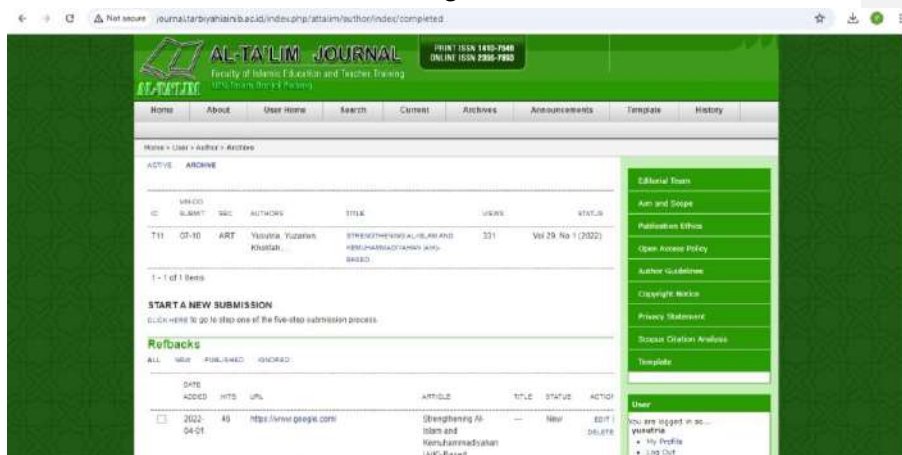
Not secure journal.tarbiyahiainib.ac.id/index.php/attalim/author/index/completed

AL-TA'LIM JOURNAL
Faculty of Islamic Education and Teacher Training
UIN Imam Bonjol Padang

PRINT ISSN 1410-7546
ONLINE ISSN 2355-7893

AL-TA'LIM

Home | About | User Home | Search | Current | Archives | Announcements | Template | History

Home > User > Author > Archive

ACTIVE ARCHIVE

| ID | MM-DD SUBMIT | SEC | AUTHORS | TITLE | VIEWS | STATUS |
|---|---|---|---|---|---|---|
| 711 | 07-10 | ART | Yusutria, Yuzarien Khuslah, | STRENGTHENING AL-ISLAM AND KEMUHAMMADIYAHAN (AIK)-BASED | 331 | Vol 29, No 1 (2022) |

1 - 1 of 1 Items

START A NEW SUBMISSION
CLICK HERE to go to step one of the five-step submission process.

Refbacks
ALL NEW PUBLISHED IGNORED

| | DATE ADDED | HITS | URL | ARTICLE | TITLE | STATUS | ACTION |
|---|---|---|---|---|---|---|---|
| ☐ | 2022-04-01 | 48 | https://www.google.com/ | Strengthening Al-Islam and Kemuhammadiyahan (AIK)-Based | — | New | EDIT \| DELETE |

Editorial Team
Aim and Scope
Publication Ethics
Open Access Policy
Author Guidelines
Copyright Notice
Privacy Statement
Scopus Citation Analysis
Template

User
You are logged in as...
yusutria
• My Profile
• Log Out